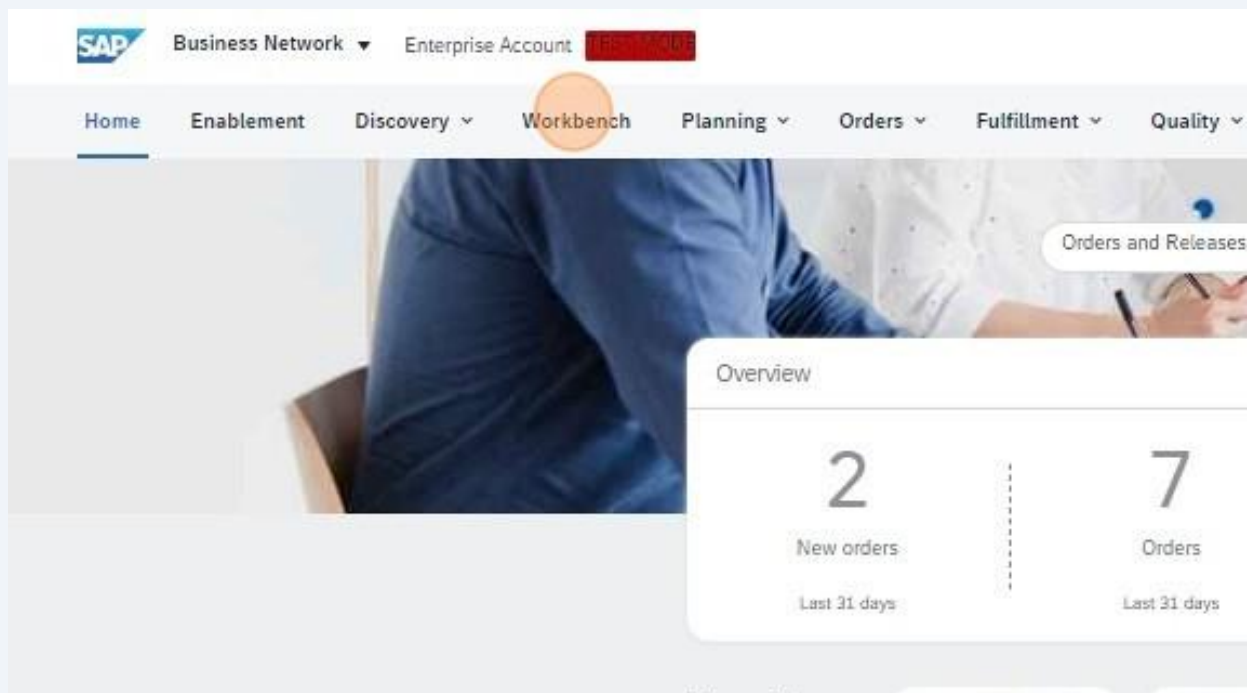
SAP Business Network ▾ Enterprise Account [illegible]

Home Enablement Discovery ˅ Workbench Planning ˅ Orders ˅ Fulfillment ˅ Quality ˅

Orders and Releases

Overview

2
New orders
Last 31 days

7
Orders
Last 31 days